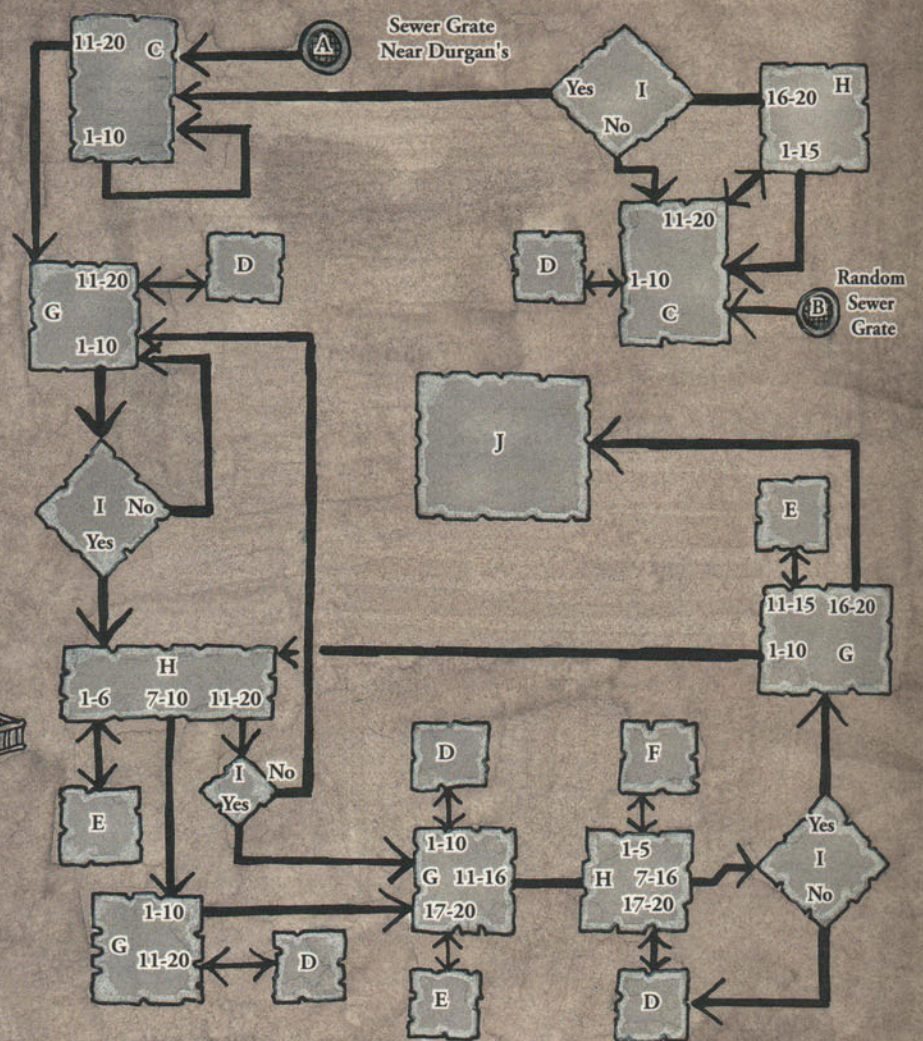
Sewer Grate Near Durgan's

A

11-20 C

1-10

Yes I No

16-20 H

1-15

11-20

D

1-10

C

Random Sewer Grate

B

11-20

D

G

1-10

J

I No

Yes

E

11-15 16-20

1-10 G

H

1-6 7-10 11-20

I No

Yes

E

D

F

1-10

G 11-16

17-20

1-5

H 7-16

17-20

Yes

I

No

1-10

G

11-20

D

E

D